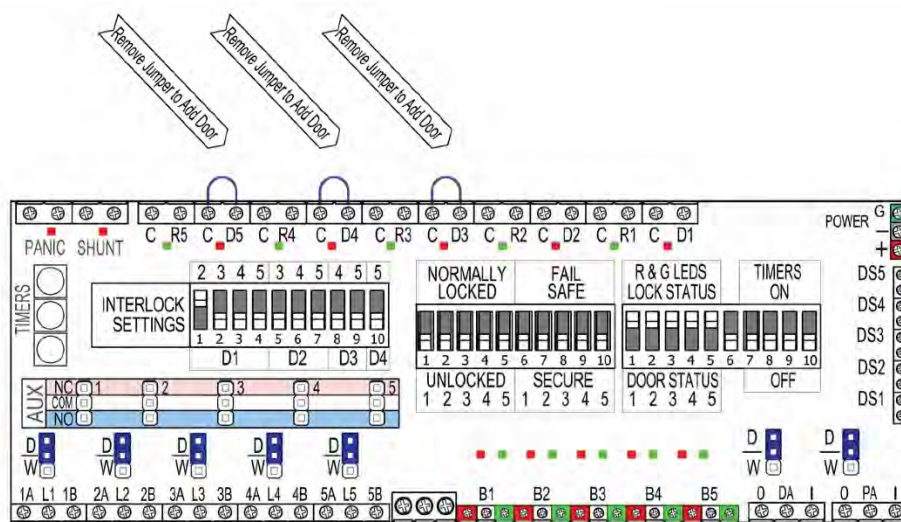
Remove Jumper to Add Door
Remove Jumper to Add Door
Remove Jumper to Add Door

PANIC SHUNT
C R5 C D5 C R4 C D4 C R3 C D3 C R2 C D2 C R1 C D1
POWER G
−
+

TIMERS

INTERLOCK SETTINGS
2 3 4 5 3 4 5 4 5 5
1 2 3 4 5 6 7 8 9 10
D1 D2 D3 D4

NORMALLY LOCKED
FAIL SAFE
1 2 3 4 5 6 7 8 9 10
UNLOCKED 1 2 3 4 5
SECURE 1 2 3 4 5

R & G LEDS LOCK STATUS
TIMERS ON
1 2 3 4 5 6 7 8 9 10
DOOR STATUS 1 2 3 4 5
OFF

DS5
DS4
DS3
DS2
DS1

AUX
NC 1 2 3 4 5
COM
NO

D W
D W
D W
D W
D W
D W
D W

1A L1 1B 2A L2 2B 3A L3 3B 4A L4 4B 5A L5 5B
B1 B2 B3 B4 B5
O DA I
O PA I